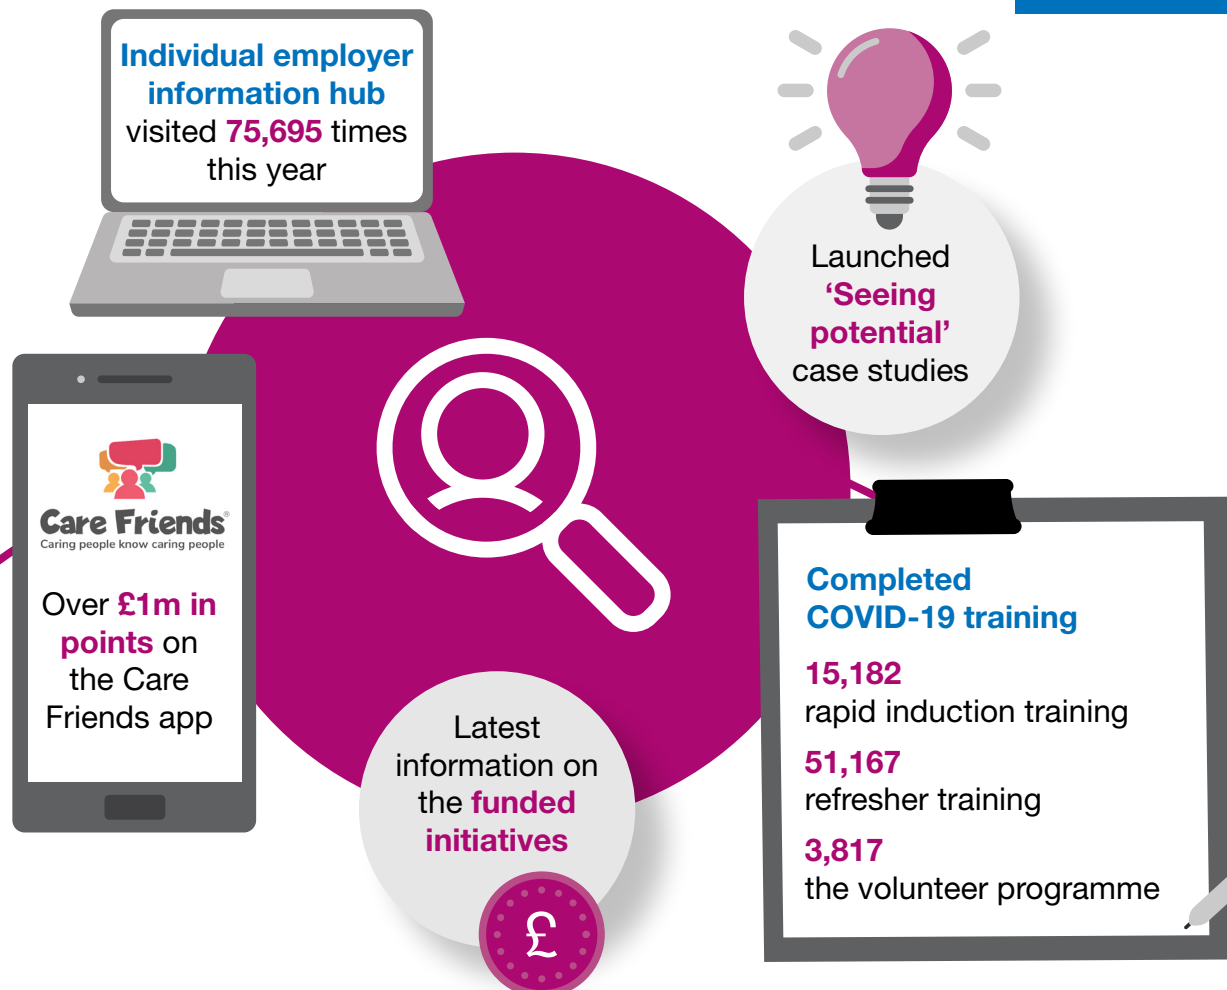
Individual employer information hub visited 75,695 times this year

Launched 'Seeing potential' case studies

Care Friends®
Caring people know caring people

Over £1m in points on the Care Friends app

Completed COVID-19 training

15,182
rapid induction training

51,167
refresher training

3,817
the volunteer programme

Latest information on the funded initiatives

£